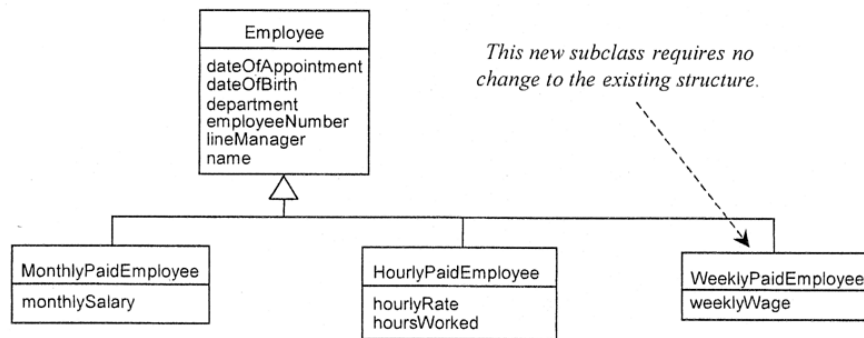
Employee

dateOfAppointment
dateOfBirth
department
employeeNumber
lineManager
name

This new subclass requires no change to the existing structure.

MonthlyPaidEmployee

monthlySalary

HourlyPaidEmployee

hourlyRate
hoursWorked

WeeklyPaidEmployee

weeklyWage